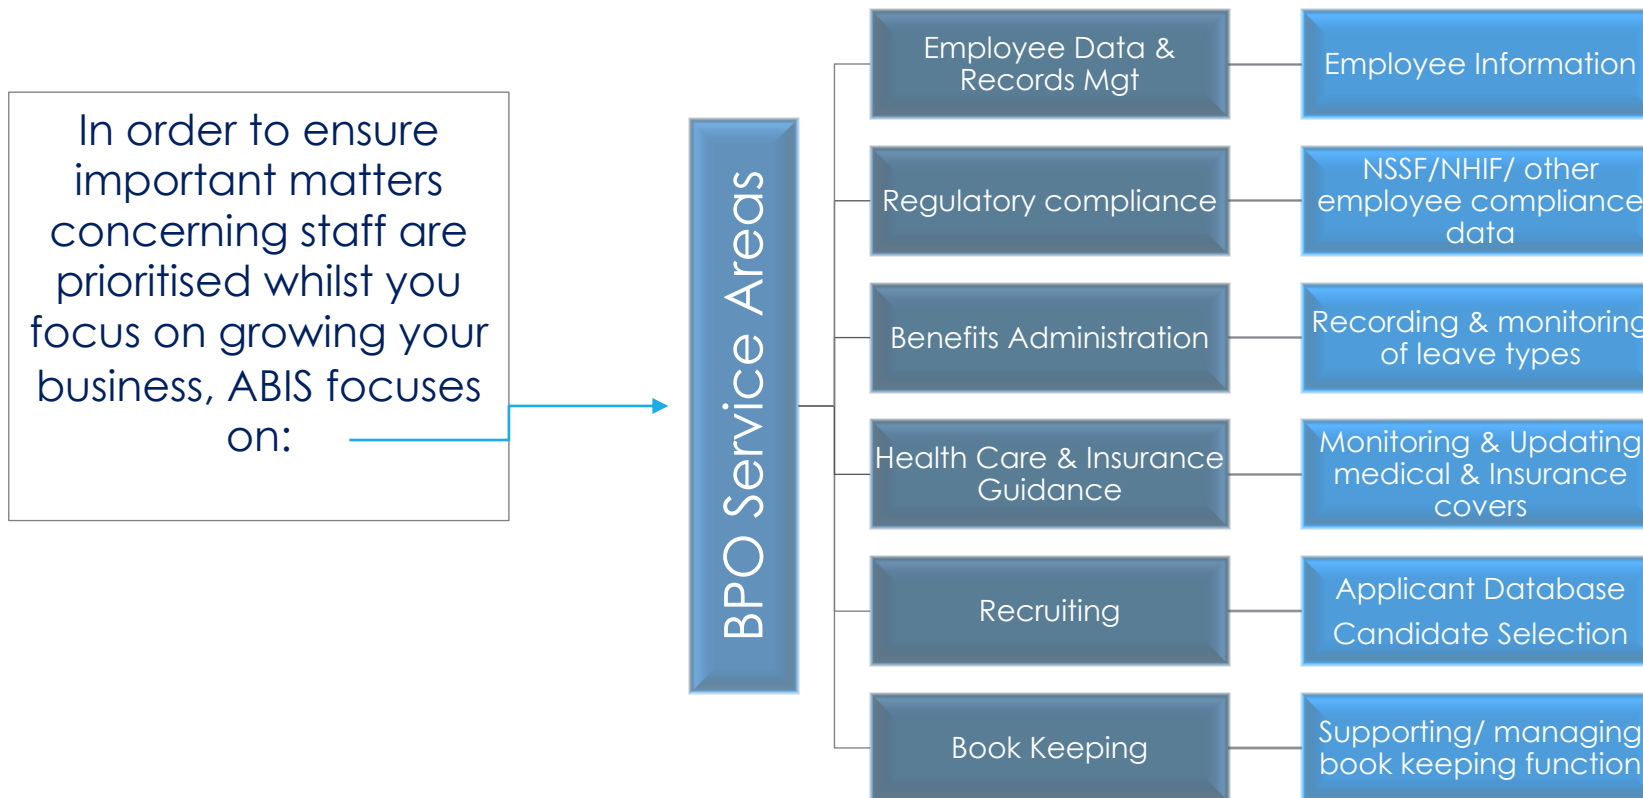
In order to ensure important matters concerning staff are prioritised whilst you focus on growing your business, ABIS focuses on:

BPO Service Areas

Employee Data & Records Mgt

Employee Information

Regulatory compliance

NSSF/NHIF/ other employee compliance data

Benefits Administration

Recording & monitoring of leave types

Health Care & Insurance Guidance

Monitoring & Updating medical & Insurance covers

Recruiting

Applicant Database

Candidate Selection

Book Keeping

Supporting/ managing book keeping function